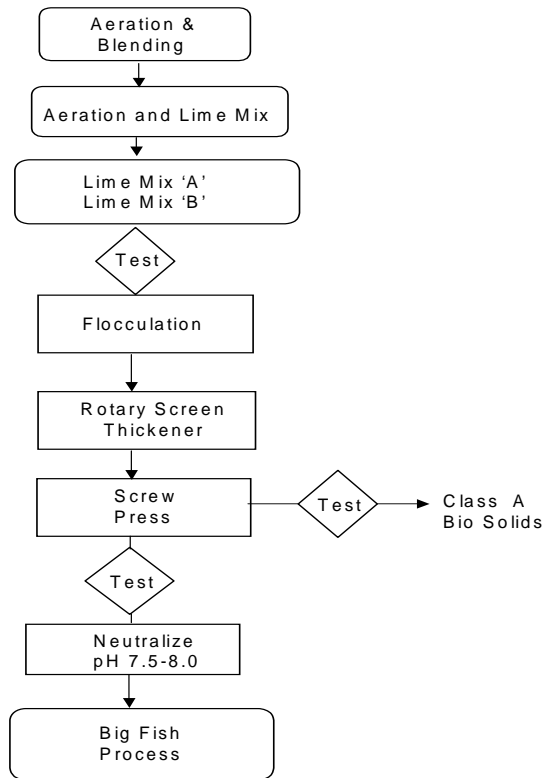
Aeration & Blending

Aeration and Lime Mix

Lime Mix 'A'
Lime Mix 'B'

Test

Flocculation

Rotary Screen Thickener

Screw Press

Test

Class A Bio Solids

Test

Neutralize pH 7.5-8.0

Big Fish Process